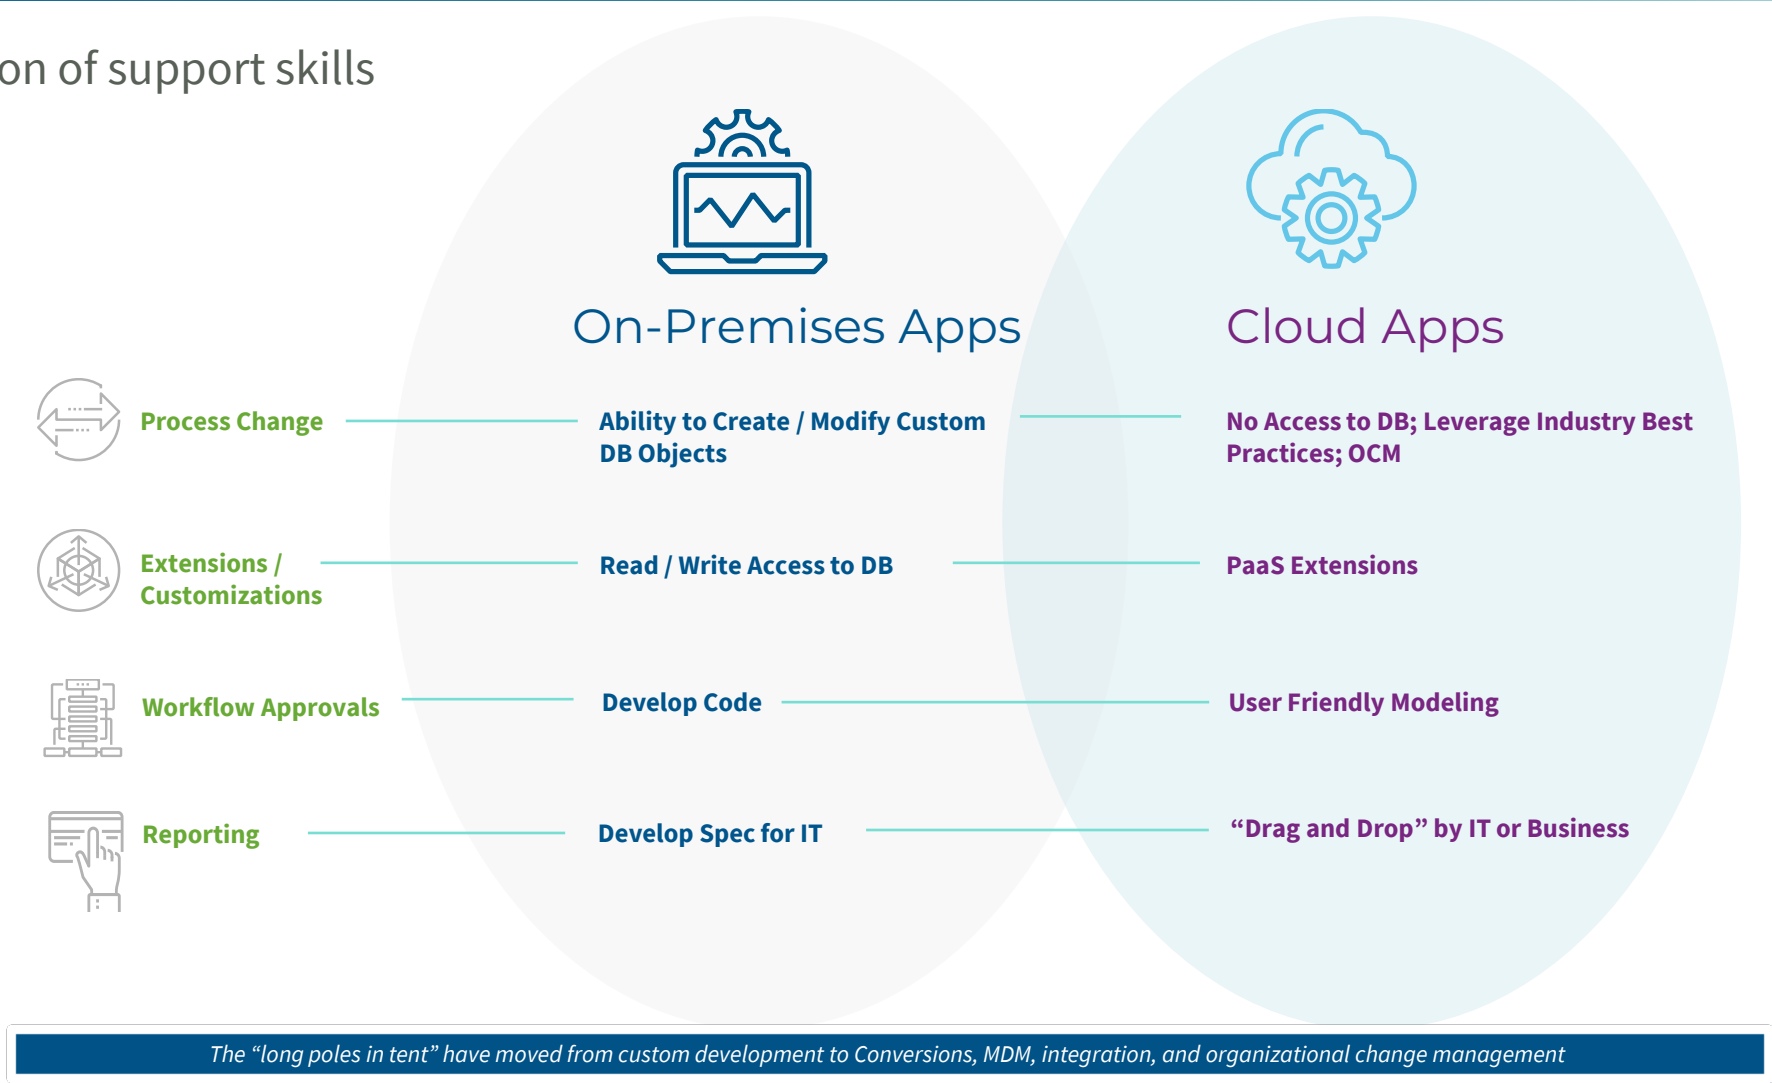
on of support skills

On-Premises Apps

Cloud Apps

Process Change

Ability to Create / Modify Custom DB Objects

No Access to DB; Leverage Industry Best Practices; OCM

Extensions / Customizations

Read / Write Access to DB

PaaS Extensions

Workflow Approvals

Develop Code

User Friendly Modeling

Reporting

Develop Spec for IT

“Drag and Drop” by IT or Business

The “long poles in tent” have moved from custom development to Conversions, MDM, integration, and organizational change management